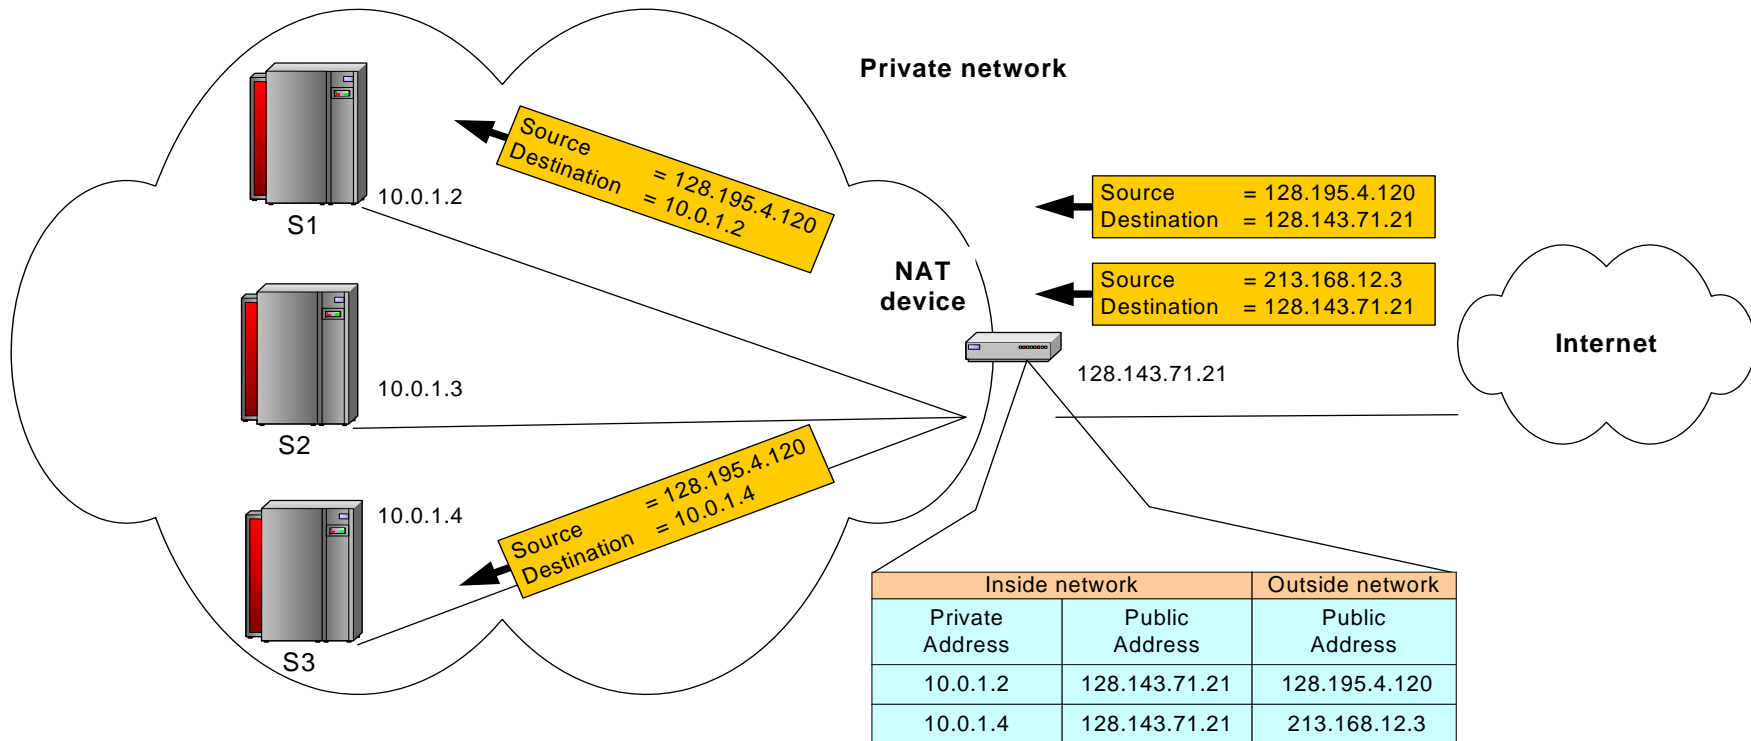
Private network

Source = 128.195.4.120
Destination = 10.0.1.2

10.0.1.2
S1

Source = 128.195.4.120
Destination = 128.143.71.21

Source = 213.168.12.3
Destination = 128.143.71.21

NAT device

128.143.71.21

Internet

10.0.1.3
S2

Source = 128.195.4.120
Destination = 10.0.1.4

10.0.1.4
S3

| Inside network | | Outside network |
|---|---|---|
| Private Address | Public Address | Public Address |
| 10.0.1.2 | 128.143.71.21 | 128.195.4.120 |
| 10.0.1.4 | 128.143.71.21 | 213.168.12.3 |